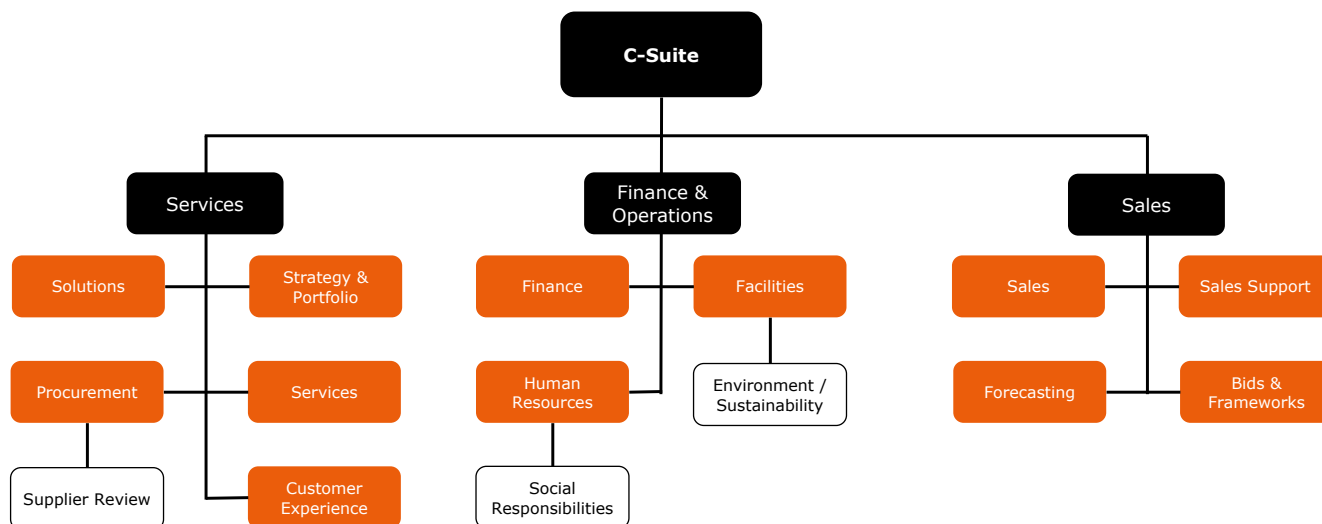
C-Suite

Services

Finance & Operations

Sales

Solutions

Strategy & Portfolio

Procurement

Services

Supplier Review

Customer Experience

Finance

Facilities

Human Resources

Environment / Sustainability

Social Responsibilities

Sales

Sales Support

Forecasting

Bids & Frameworks